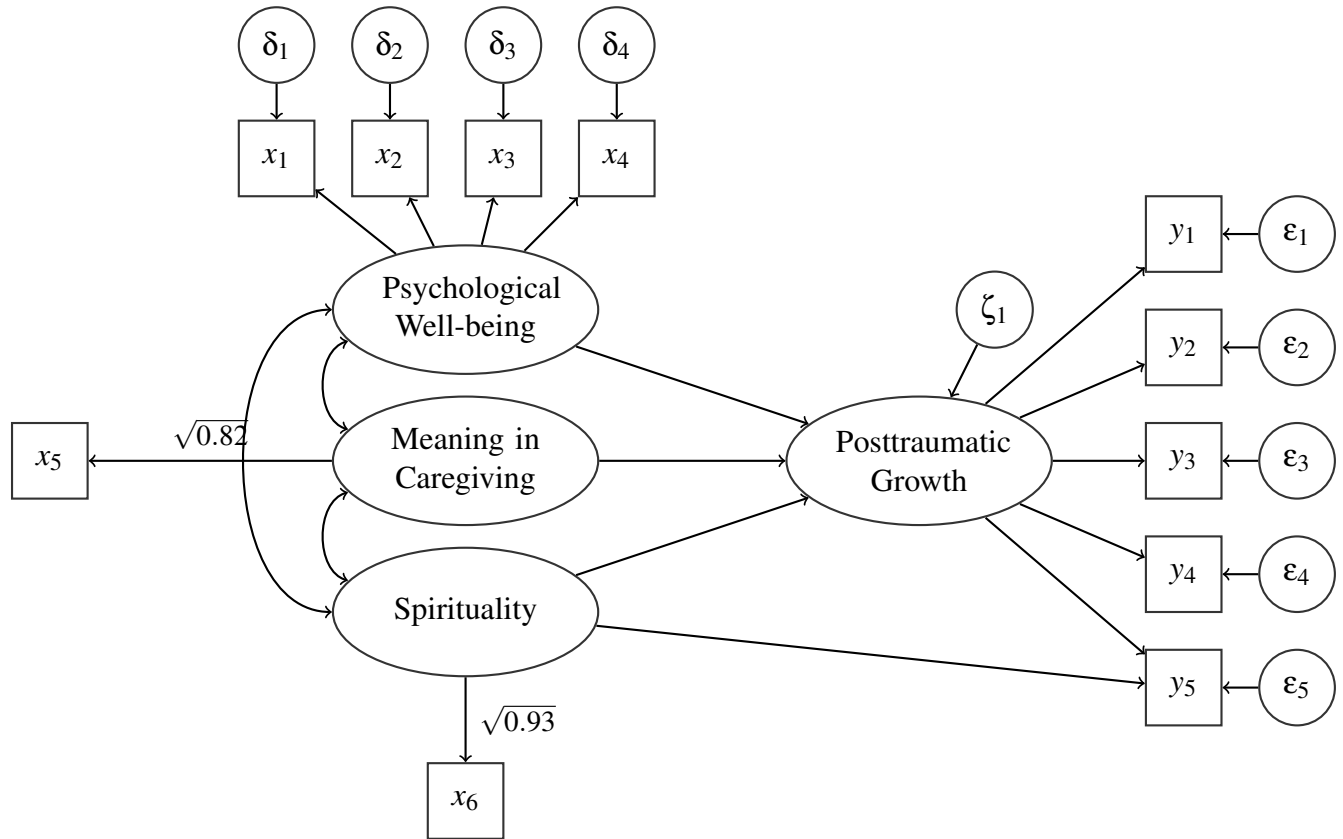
$\delta_1$ $\delta_2$ $\delta_3$ $\delta_4$

$x_1$ $x_2$ $x_3$ $x_4$

$y_1$ $\varepsilon_1$

Psychological Well-being

$\zeta_1$

$y_2$ $\varepsilon_2$

$x_5$ $\sqrt{0.82}$

Meaning in Caregiving

Posttraumatic Growth

$y_3$ $\varepsilon_3$

$y_4$ $\varepsilon_4$

Spirituality

$y_5$ $\varepsilon_5$

$\sqrt{0.93}$

$x_6$